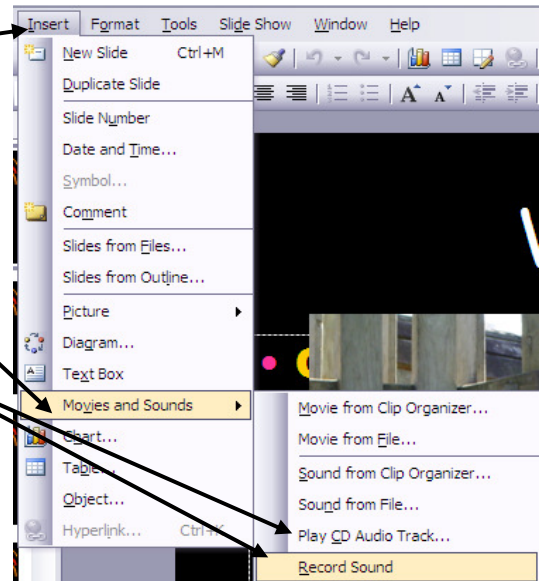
Insert Format Tools Slide Show Window Help

New Slide Ctrl+M
Duplicate Slide
Slide Number
Date and Time...
Symbol...
Comment
Slides from Files...
Slides from Outline...
Picture
Diagram...
Text Box
Movies and Sounds
Chart...
Table...
Object...
Hyperlink... Ctrl+K

Movie from Clip Organizer...
Movie from File...
Sound from Clip Organizer...
Sound from File...
Play CD Audio Track...
Record Sound